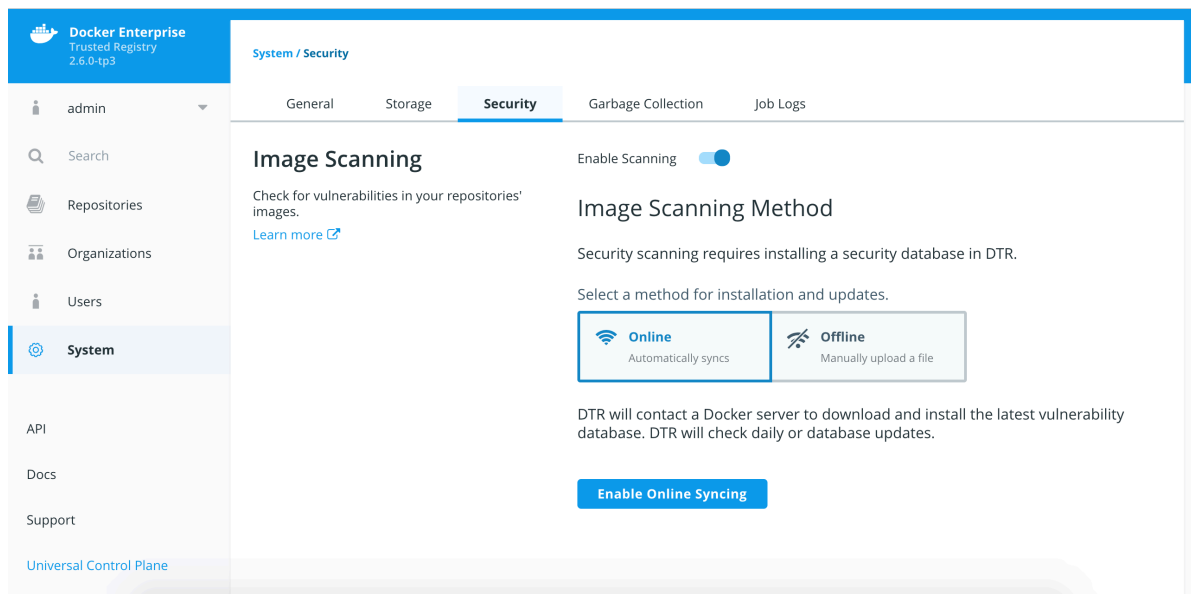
Docker Enterprise
Trusted Registry
2.6.0-tp3

admin

Search

Repositories

Organizations

Users

System

API

Docs

Support

Universal Control Plane

System / Security

General | Storage | Security | Garbage Collection | Job Logs

Image Scanning

Check for vulnerabilities in your repositories' images.

Learn more

Enable Scanning

Image Scanning Method

Security scanning requires installing a security database in DTR.

Select a method for installation and updates.

Online
Automatically syncs

Offline
Manually upload a file

DTR will contact a Docker server to download and install the latest vulnerability database. DTR will check daily or database updates.

Enable Online Syncing